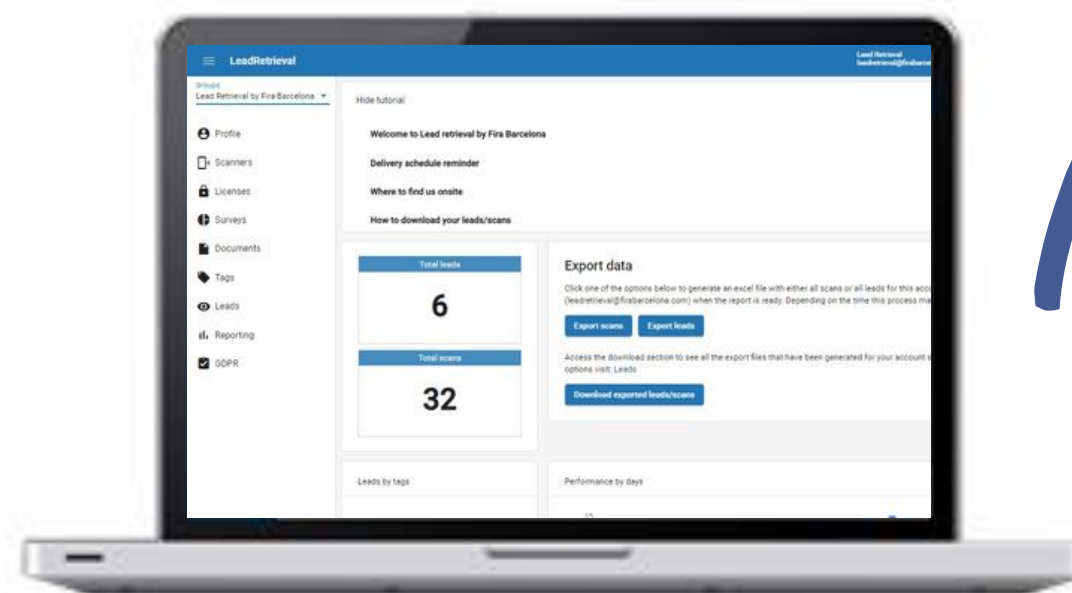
LeadRetrieval

Lead Retrieval
leadretrieval@firabarc

Groups
Lead Retrieval by Fira Barcelona

Profile
Scanners
Licenses
Surveys
Documents
Tags
Leads
Reporting
GDPR

Hide tutorial

Welcome to Lead retrieval by Fira Barcelona

Delivery schedule reminder

Where to find us onsite

How to download your leads/scans

Total leads

6

Total scans

32

Export data

Click one of the options below to generate an excel file with either all scans or all leads for this acco (leadretrieval@firabarcelona.com) when the report is ready. Depending on the time this process ma

Export scans

Export leads

Access the download section to see all the export files that have been generated for your account options visit: Leads

Download exported leads/scans

Leads by tags

Performance by days